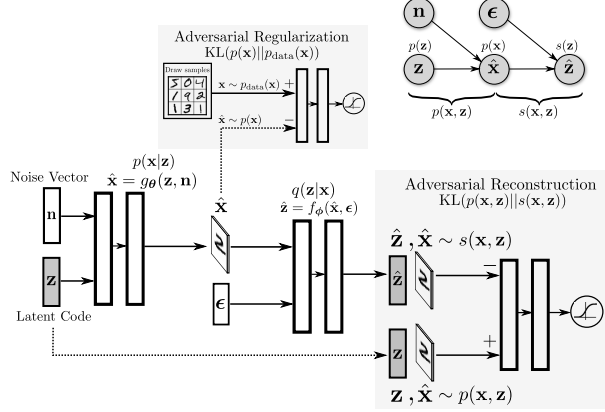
$\mathbf{n}$ $\boldsymbol{\epsilon}$

$p(\mathbf{z})$ $p(\mathbf{x})$ $s(\mathbf{z})$

$\mathbf{z}$ $\hat{\mathbf{x}}$ $\hat{\mathbf{z}}$

$p(\mathbf{x},\mathbf{z})$ $s(\mathbf{x},\mathbf{z})$

Adversarial Regularization
$\mathrm{KL}(p(\mathbf{x})||p_{\mathrm{data}}(\mathbf{x}))$

Draw samples
5 0 4
1 9 2
1 3 1

$\mathbf{x} \sim p_{\mathrm{data}}(\mathbf{x})$ $+$

$\hat{\mathbf{x}} \sim p(\mathbf{x})$ $-$

Noise Vector

$p(\mathbf{x}|\mathbf{z})$
$\hat{\mathbf{x}} = g_{\boldsymbol{\theta}}(\mathbf{z},\mathbf{n})$

$\mathbf{n}$

$\mathbf{z}$

Latent Code

$\hat{\mathbf{x}}$

$q(\mathbf{z}|\mathbf{x})$
$\hat{\mathbf{z}} = f_{\phi}(\hat{\mathbf{x}},\boldsymbol{\epsilon})$

$\boldsymbol{\epsilon}$

Adversarial Reconstruction
$\mathrm{KL}(p(\mathbf{x},\mathbf{z})||s(\mathbf{x},\mathbf{z}))$

$\hat{\mathbf{z}}\ ,\hat{\mathbf{x}} \sim s(\mathbf{x},\mathbf{z})$

$\hat{\mathbf{z}}$ $-$

$\mathbf{z}$ $+$

$\mathbf{z}\ ,\hat{\mathbf{x}} \sim p(\mathbf{x},\mathbf{z})$